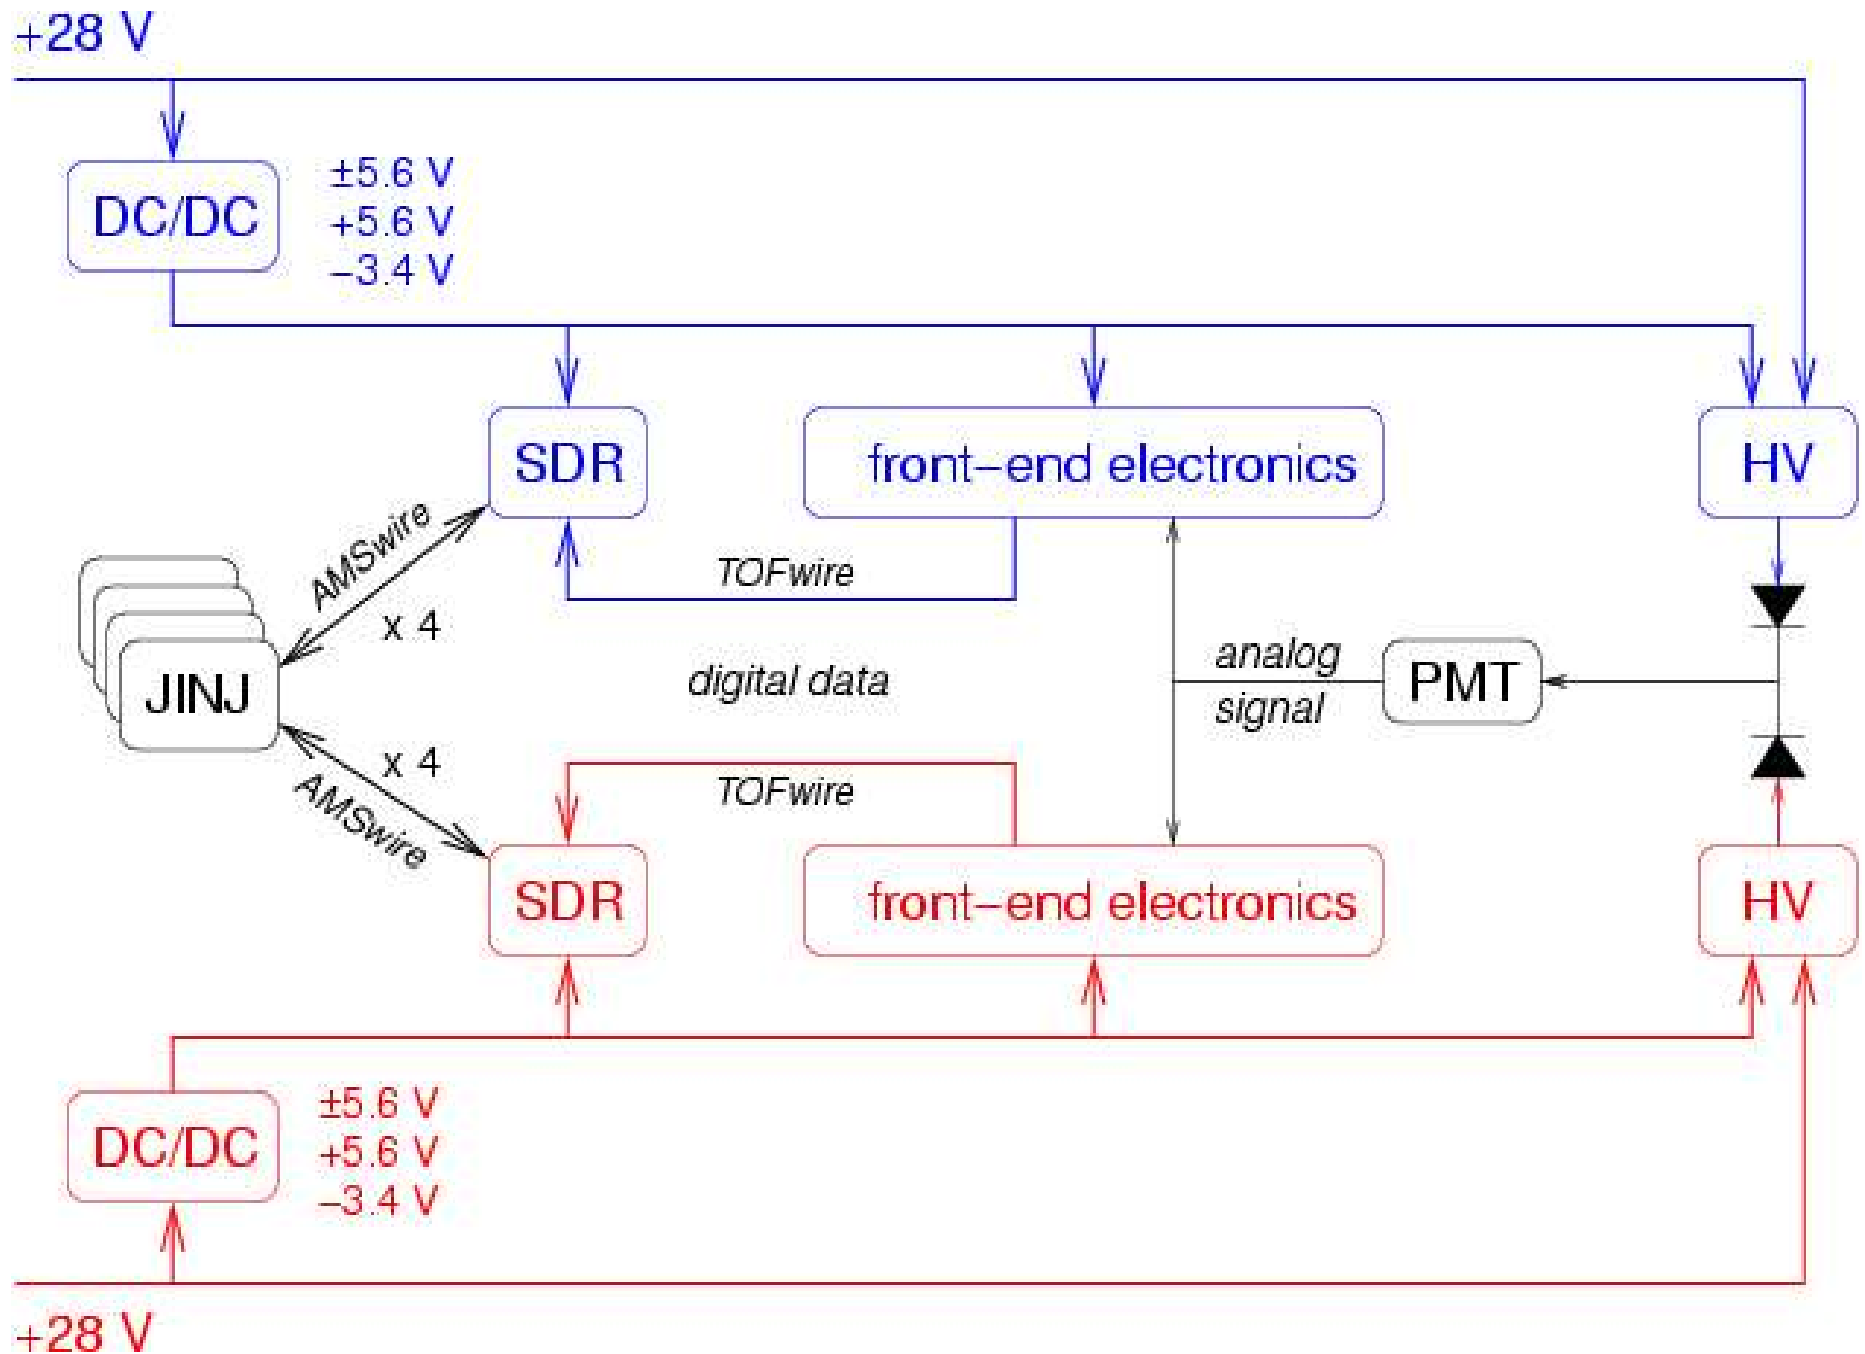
+28 V

DC/DC

±5.6 V
+5.6 V
−3.4 V

SDR

front−end electronics

HV

AMSwire

x 4

TOFwire

JINJ

digital data

analog signal

PMT

x 4

AMSwire

TOFwire

SDR

front−end electronics

HV

DC/DC

±5.6 V
+5.6 V
−3.4 V

+28 V